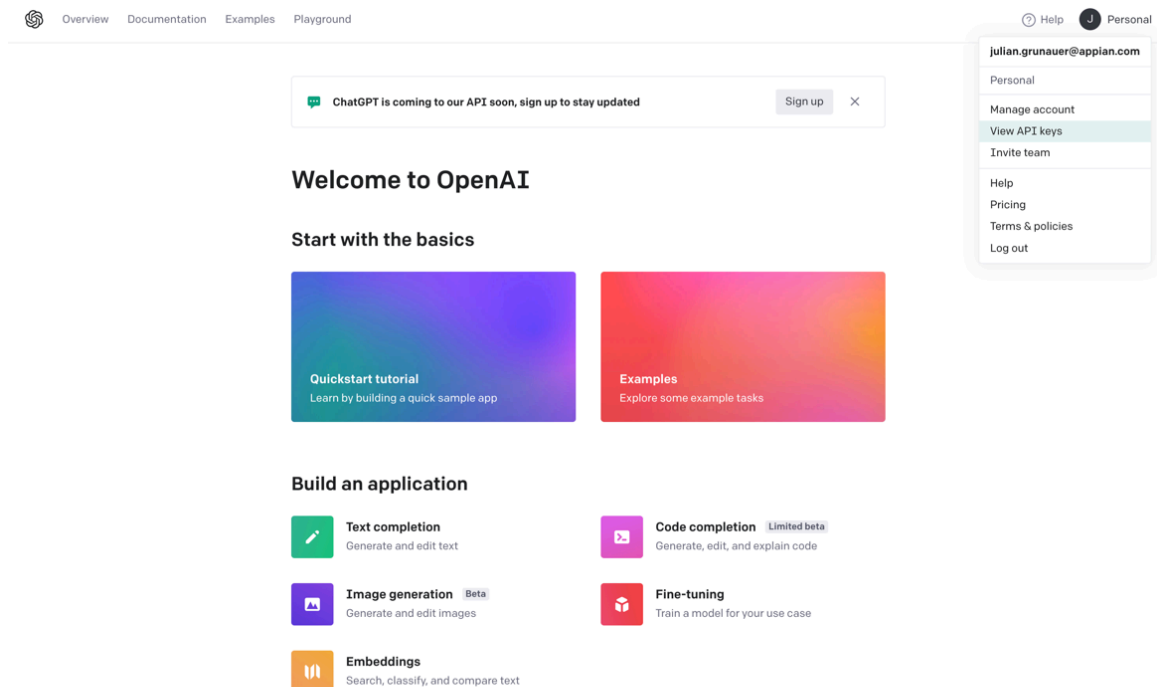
Overview Documentation Examples Playground

Help J Personal

julian.grunauer@appian.com

Personal

Manage account
View API keys
Invite team

Help
Pricing
Terms & policies
Log out

ChatGPT is coming to our API soon, sign up to stay updated

Sign up

Welcome to OpenAI

Start with the basics

Quickstart tutorial
Learn by building a quick sample app

Examples
Explore some example tasks

Build an application

Text completion
Generate and edit text

Code completion Limited beta
Generate, edit, and explain code

Image generation Beta
Generate and edit images

Fine-tuning
Train a model for your use case

Embeddings
Search, classify, and compare text